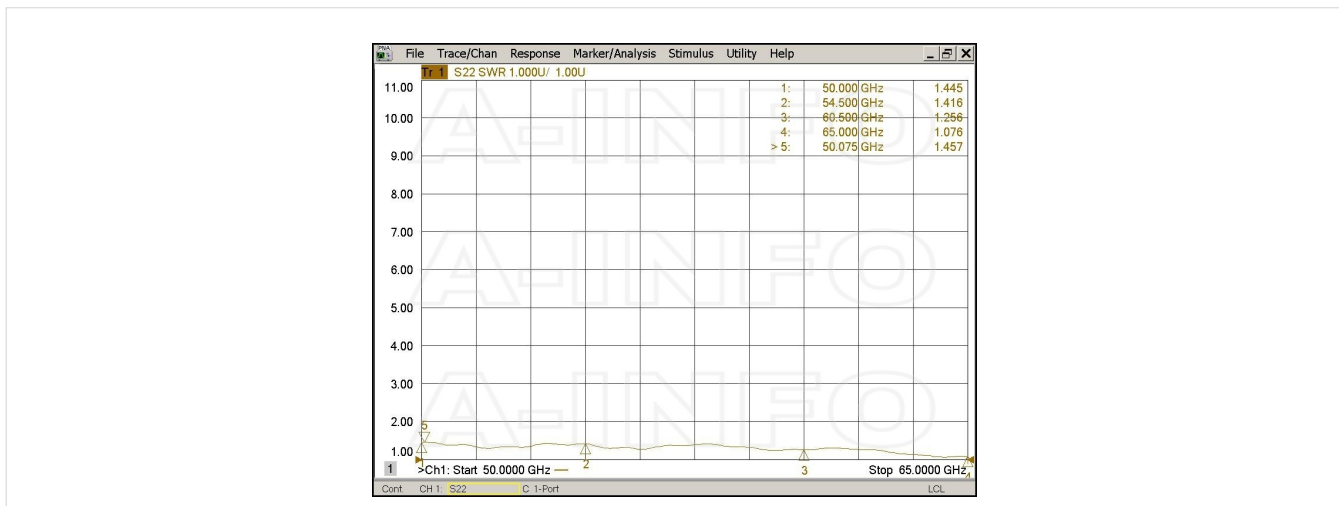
PNA File Trace/Chan Response Marker/Analysis Stimulus Utility Help

Tr 1 S22 SWR 1.000U/ 1.00U

| | | |
|---|---|---|
| 1: | 50.000 GHz | 1.445 |
| 2: | 54.500 GHz | 1.416 |
| 3: | 60.500 GHz | 1.256 |
| 4: | 65.000 GHz | 1.076 |
| > 5: | 50.075 GHz | 1.457 |

11.00
10.00
9.00
8.00
7.00
6.00
5.00
4.00
3.00
2.00
1.00

A-INFO
A-INFO
A-INFO

5
2
3
4

1 >Ch1: Start 50.0000 GHz — Stop 65.0000 GHz

Cont CH 1: S22 C 1-Port LCL